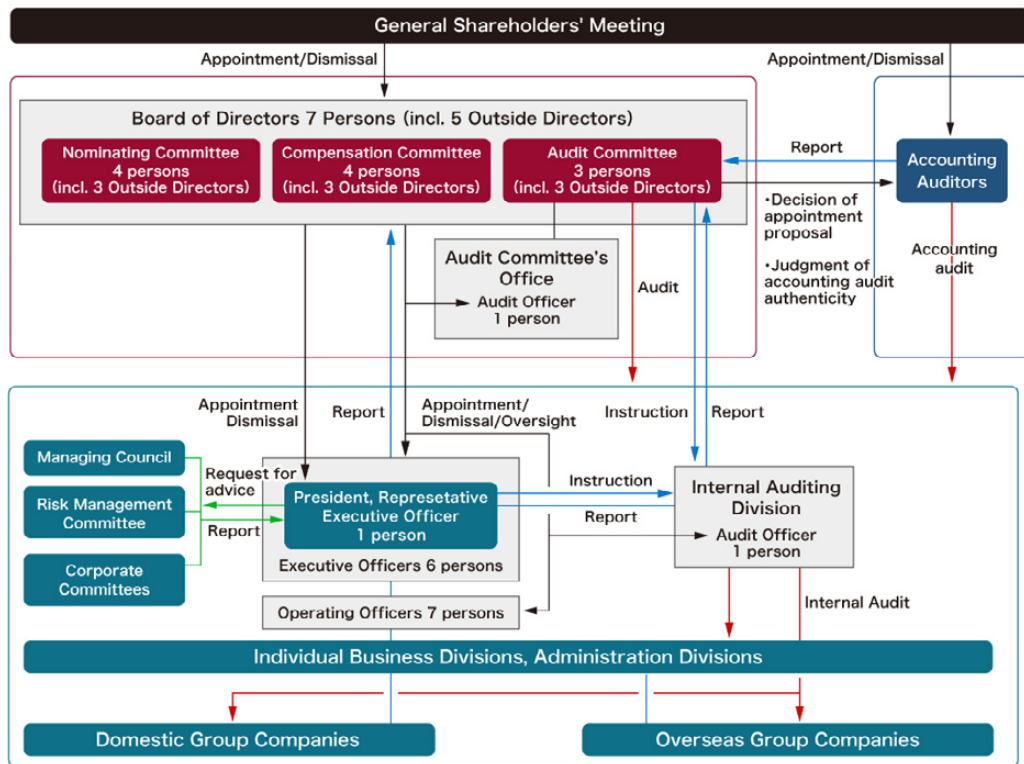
General Shareholders' Meeting

Appointment/Dismissal

Appointment/Dismissal

Board of Directors 7 Persons (incl. 5 Outside Directors)

Nominating Committee
4 persons
(incl. 3 Outside Directors)

Compensation Committee
4 persons
(incl. 3 Outside Directors)

Audit Committee
3 persons
(incl. 3 Outside Directors)

Report

Accounting Auditors

・Decision of appointment proposal

・Judgment of accounting audit authenticity

Accounting audit

Audit Committee's Office
Audit Officer
1 person

Audit

Appointment Dismissal

Report

Appointment/ Dismissal/Oversight

Instruction

Report

Managing Council

Risk Management Committee

Corporate Committees

Request for advice

Report

President, Represetative Executive Officer
1 person

Executive Officers 6 persons

Instruction

Report

Internal Auditing Division
Audit Officer
1 person

Operating Officers 7 persons

Internal Audit

Individual Business Divisions, Administration Divisions

Domestic Group Companies

Overseas Group Companies